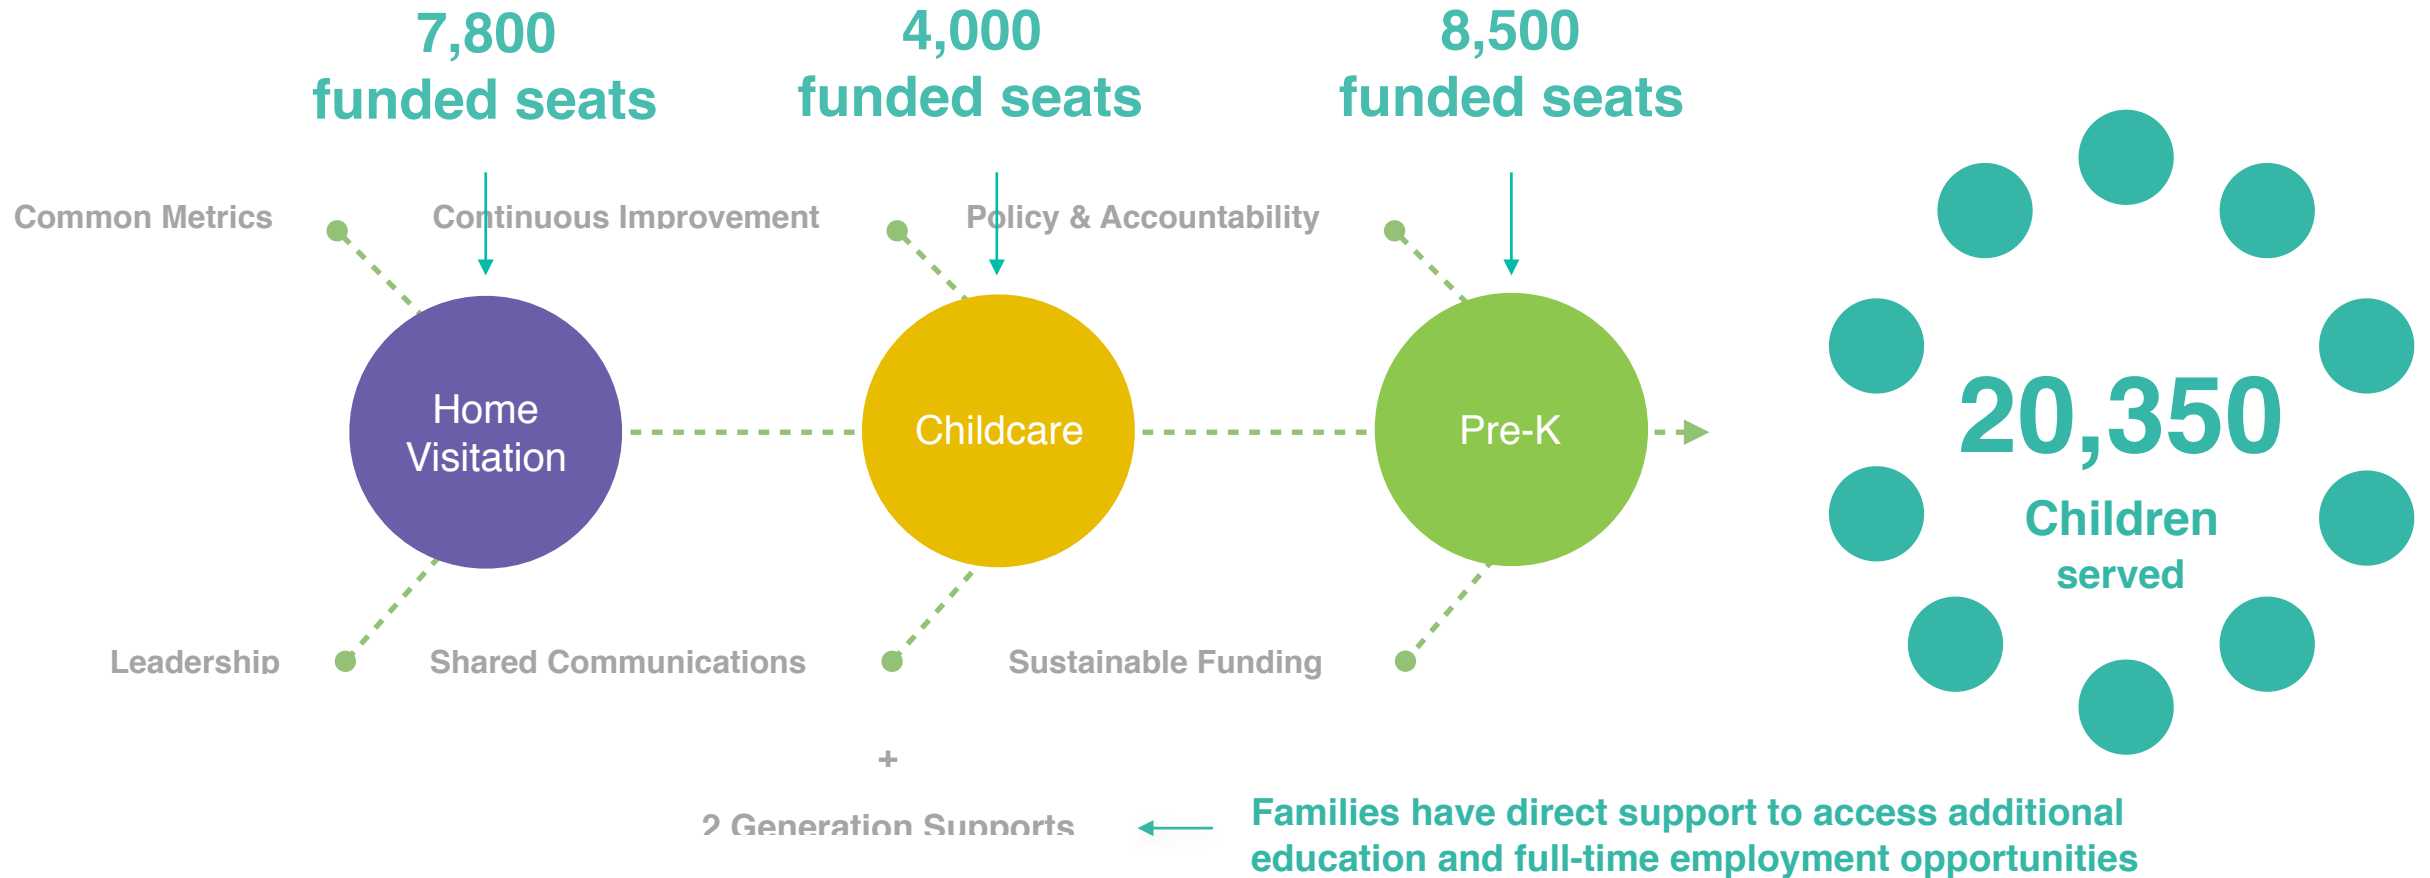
7,800
funded seats

4,000
funded seats

8,500
funded seats

Common Metrics

Continuous Improvement

Policy & Accountability

Home Visitation

Childcare

Pre-K

20,350
Children
served

Leadership

Shared Communications

Sustainable Funding

+

2 Generation Supports

Families have direct support to access additional education and full-time employment opportunities